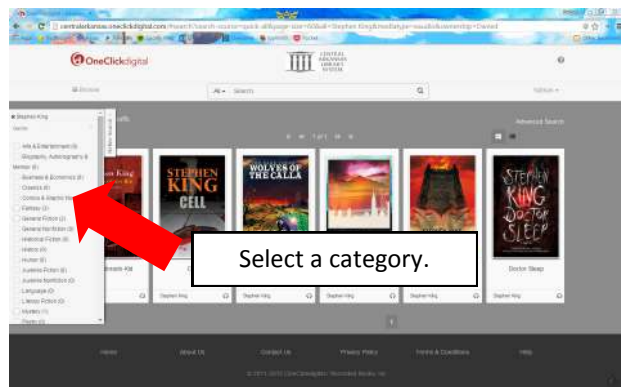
centralarkansas.oneclickdigital.com

OneClickdigital

CENTRAL ARKANSAS LIBRARY SYSTEM

Browse

All ▾ Search

Advanced Search

Stephen King

Arts & Entertainment (3)
Biography, Autobiography & Memoir (8)
Business & Economics (0)
Classics (8)
Comics & Graphic Novels
Fantasy (2)
General Fiction (2)
General Nonfiction (0)
Historical Fiction (0)
History (0)
Horror (8)
Juvenile Fiction (0)
Juvenile Nonfiction (0)
Language (0)
Literary Fiction (0)
Mystery (1)
Poetry (0)

STEPHEN KING CELL

WOLVES OF THE CALLA

STEPHEN KING DOCTOR SLEEP

Select a category.

Doctor Sleep

Stephen King
Stephen King
Stephen King
Stephen King
Stephen King
Stephen King

Home
About Us
Contact Us
Privacy Policy
Terms & Conditions
Help

© 2011-2013 OneClickdigital. Recorded Books, Inc.